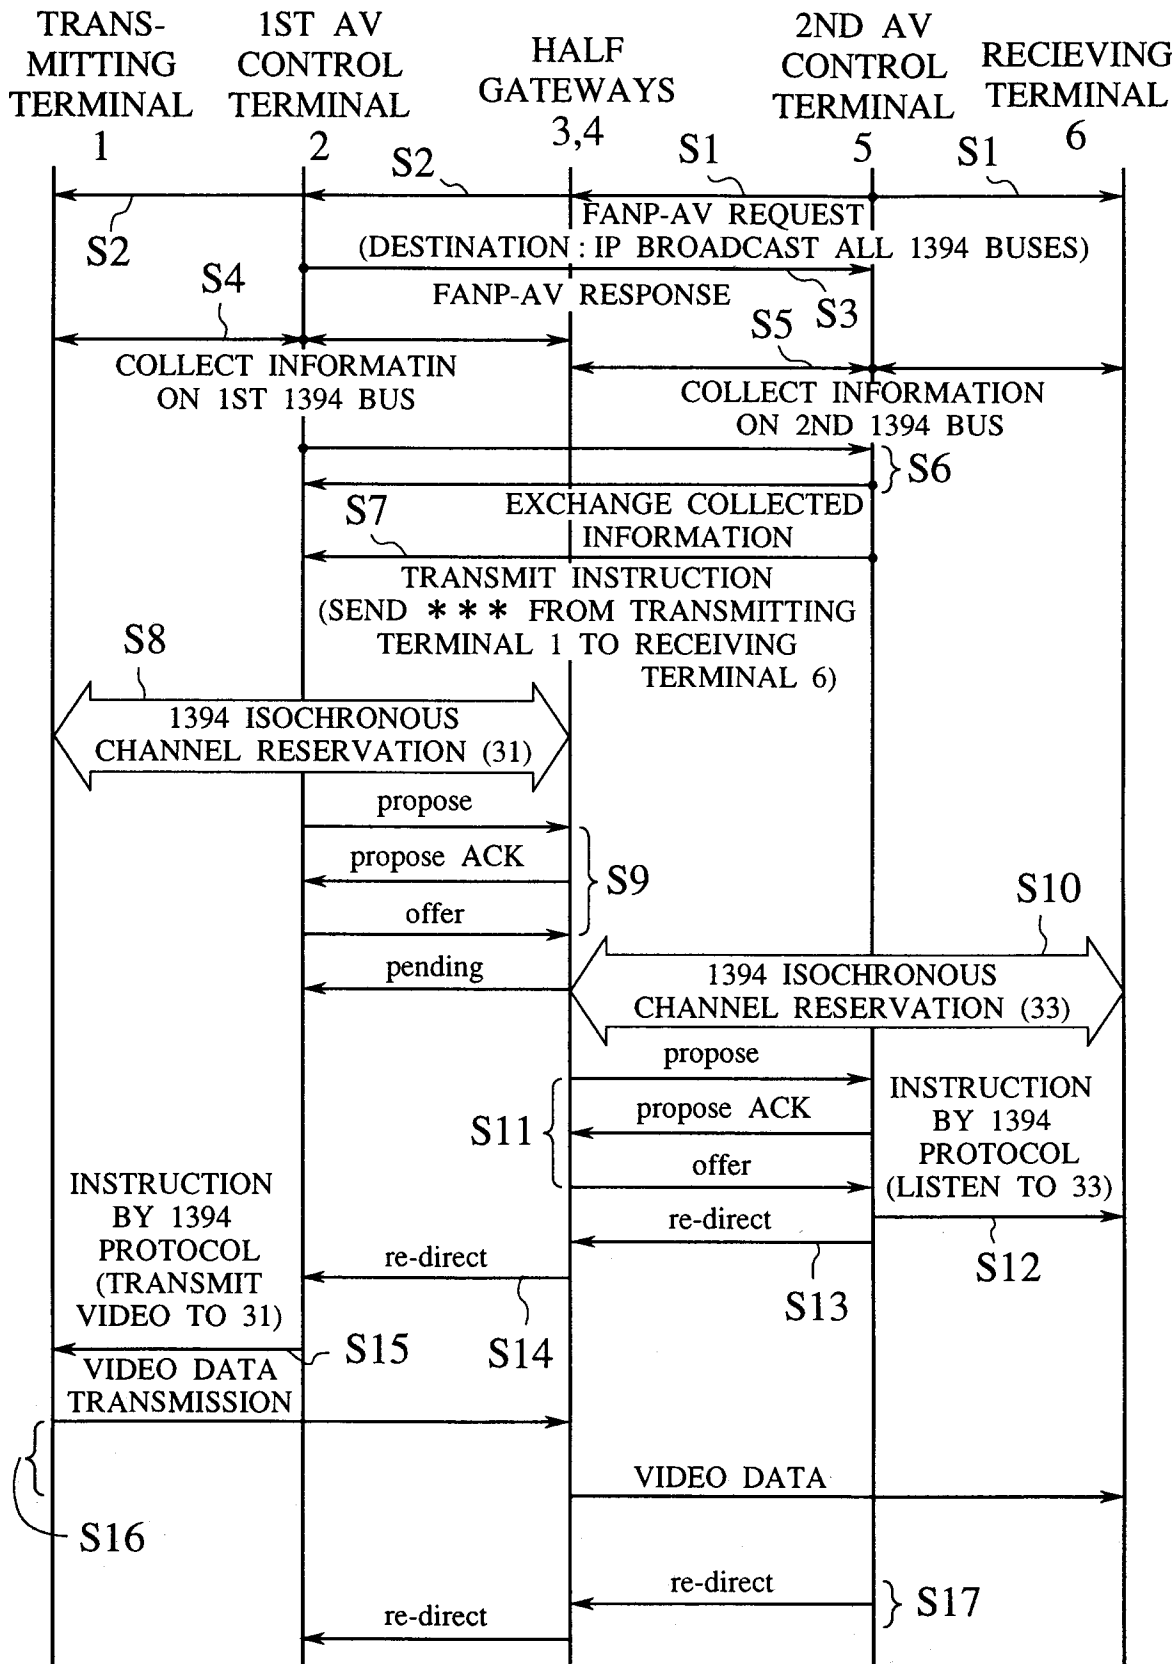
TRANSMITTING TERMINAL 1

1ST AV CONTROL TERMINAL 2

HALF GATEWAYS 3,4

2ND AV CONTROL TERMINAL 5

RECIEVING TERMINAL 6

S2 S1 S1

S2

FANP-AV REQUEST (DESTINATION : IP BROADCAST ALL 1394 BUSES)

S4

FANP-AV RESPONSE

S3

S5

COLLECT INFORMATIN ON 1ST 1394 BUS

COLLECT INFORMATION ON 2ND 1394 BUS

S6

S7

EXCHANGE COLLECTED INFORMATION

TRANSMIT INSTRUCTION (SEND $***$ FROM TRANSMITTING TERMINAL 1 TO RECEIVING TERMINAL 6)

S8

1394 ISOCHRONOUS CHANNEL RESERVATION (31)

propose

propose ACK

S9

offer

S10

pending

1394 ISOCHRONOUS CHANNEL RESERVATION (33)

propose

INSTRUCTION BY 1394 PROTOCOL (LISTEN TO 33)

propose ACK

S11

offer

INSTRUCTION BY 1394 PROTOCOL (TRANSMIT VIDEO TO 31)

re-direct

re-direct

S12

S13

S14

S15

VIDEO DATA TRANSMISSION

VIDEO DATA

S16

re-direct

S17

re-direct